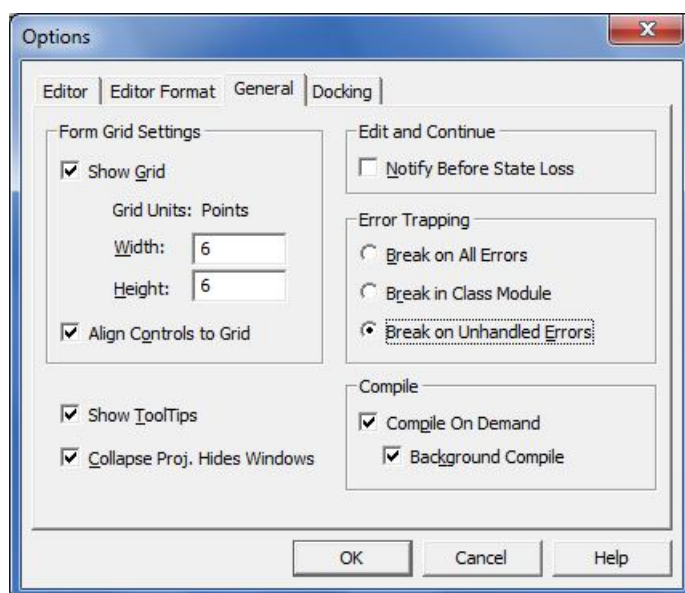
Options

X

Editor | Editor Format | General | Docking

Form Grid Settings

Show Grid

Grid Units: Points

Width: 6

Height: 6

Align Controls to Grid

Show ToolTips

Collapse Proj. Hides Windows

Edit and Continue

Notify Before State Loss

Error Trapping

Break on All Errors

Break in Class Module

Break on Unhandled Errors

Compile

Compile On Demand

Background Compile

OK | Cancel | Help